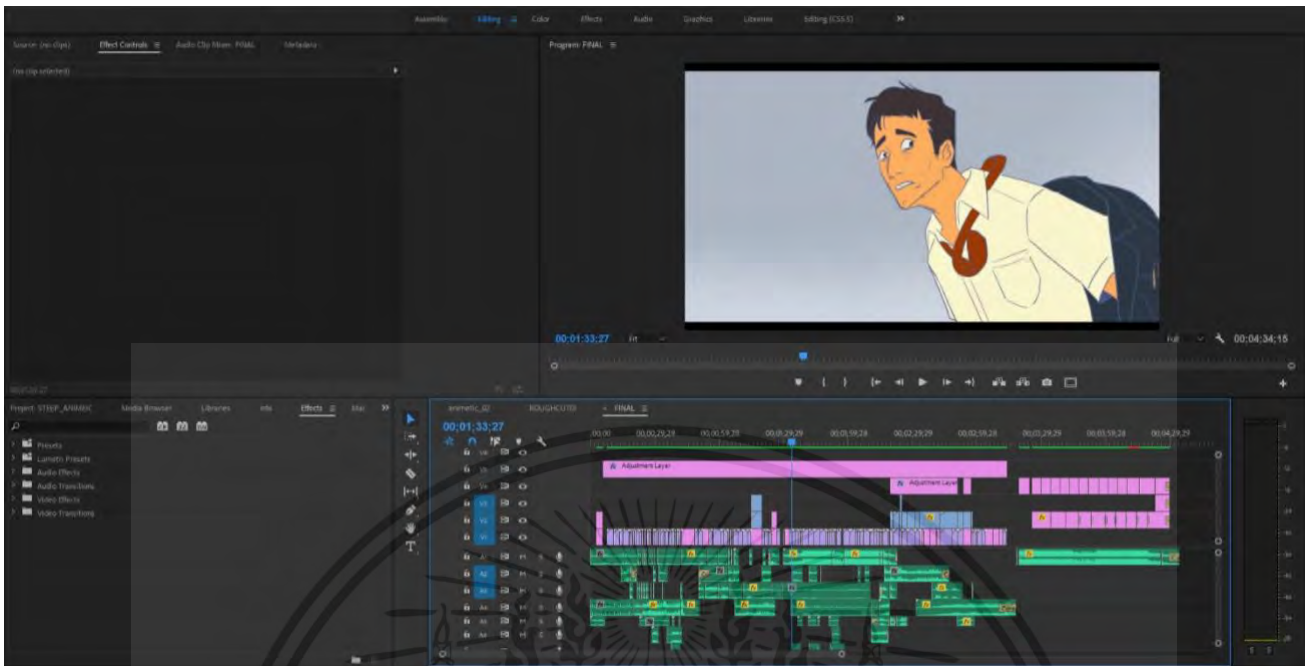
Assembly Editing ≡ Color Effects Audio Graphics Libraries Editing (CS5.5) »

Source: (no clips) Effect Controls ≡ Audio Clip Mixer: FINAL Metadata

(no clip selected)

Program: FINAL ≡

00:01:33:27 Fit Full 00:04:34:15

Project: STEEP_ANIMATIC Media Browser Libraries Info Effects ≡ Mar »

Presets
Lumetri Presets
Audio Effects
Audio Transitions
Video Effects
Video Transitions

animatic_02 ROUGHCUT01 × FINAL ≡

00:01:33:27

00:00 00:00:29:29 00:00:59:28 00:01:29:29 00:01:59:28 00:02:29:29 00:02:59:28 00:03:29:29 00:03:59:28 00:04:29:29

V6 V5 V4 V3 V2 V1 A1 A2 A3 A4 A5 A6

Adjustment Layer

Adjustment Layer